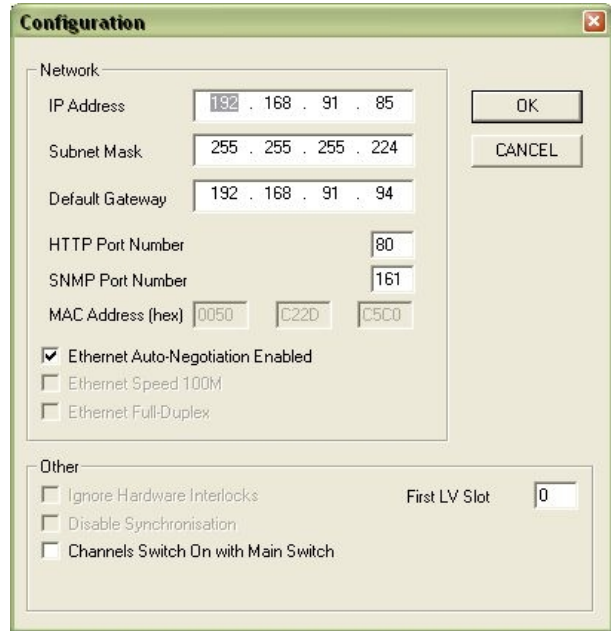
Configuration

Network

IP Address 192 . 168 . 91 . 85

Subnet Mask 255 . 255 . 255 . 224

Default Gateway 192 . 168 . 91 . 94

HTTP Port Number 80

SNMP Port Number 161

MAC Address (hex) 0050 C22D C5C0

Ethernet Auto-Negotiation Enabled

Ethernet Speed 100M

Ethernet Full-Duplex

OK

CANCEL

Other

Ignore Hardware Interlocks

Disable Synchronisation

Channels Switch On with Main Switch

First LV Slot 0